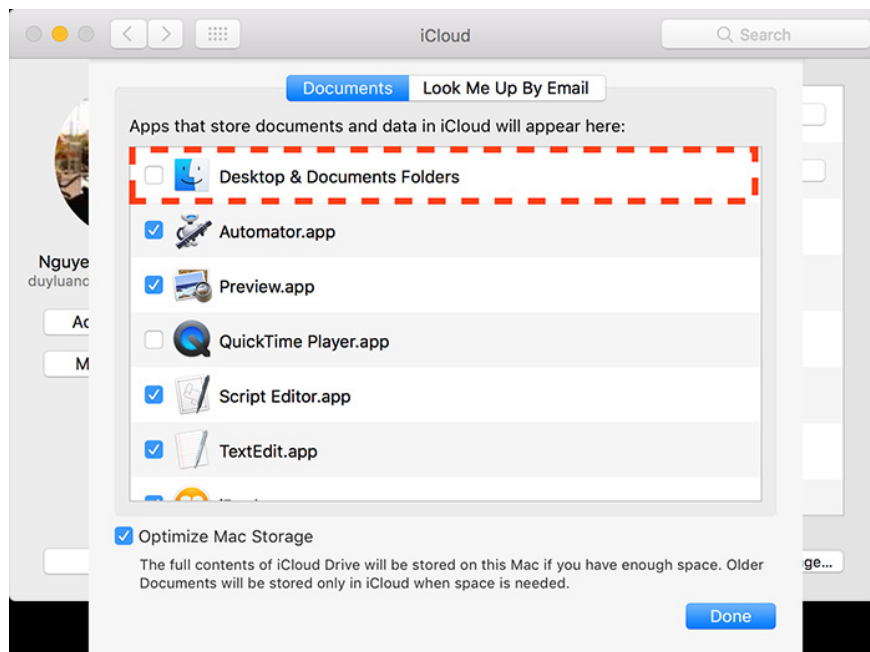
iCloud

Search

Documents | Look Me Up By Email

Apps that store documents and data in iCloud will appear here:

Desktop & Documents Folders

Automator.app

Preview.app

QuickTime Player.app

Script Editor.app

TextEdit.app

Nguye

duyluanc

Ac

M

Optimize Mac Storage

The full contents of iCloud Drive will be stored on this Mac if you have enough space. Older Documents will be stored only in iCloud when space is needed.

ge...

Done